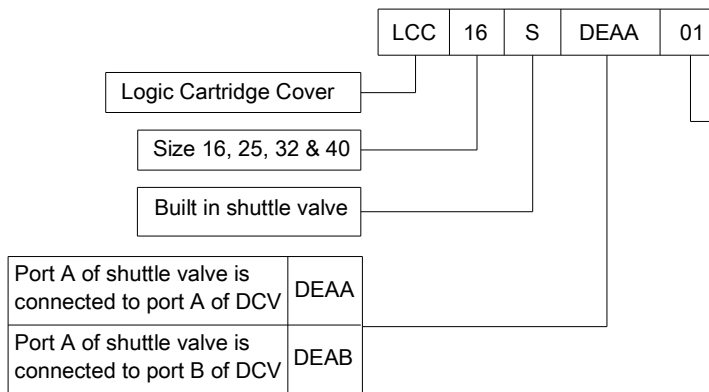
| LCC | 16 | S | DEAA | 01 |
|---|---|---|---|---|

Logic Cartridge Cover

Size 16, 25, 32 & 40

Built in shuttle valve

| Port A of shuttle valve is connected to port A of DCV | DEAA |
|---|---|
| Port A of shuttle valve is connected to port B of DCV | DEAB |